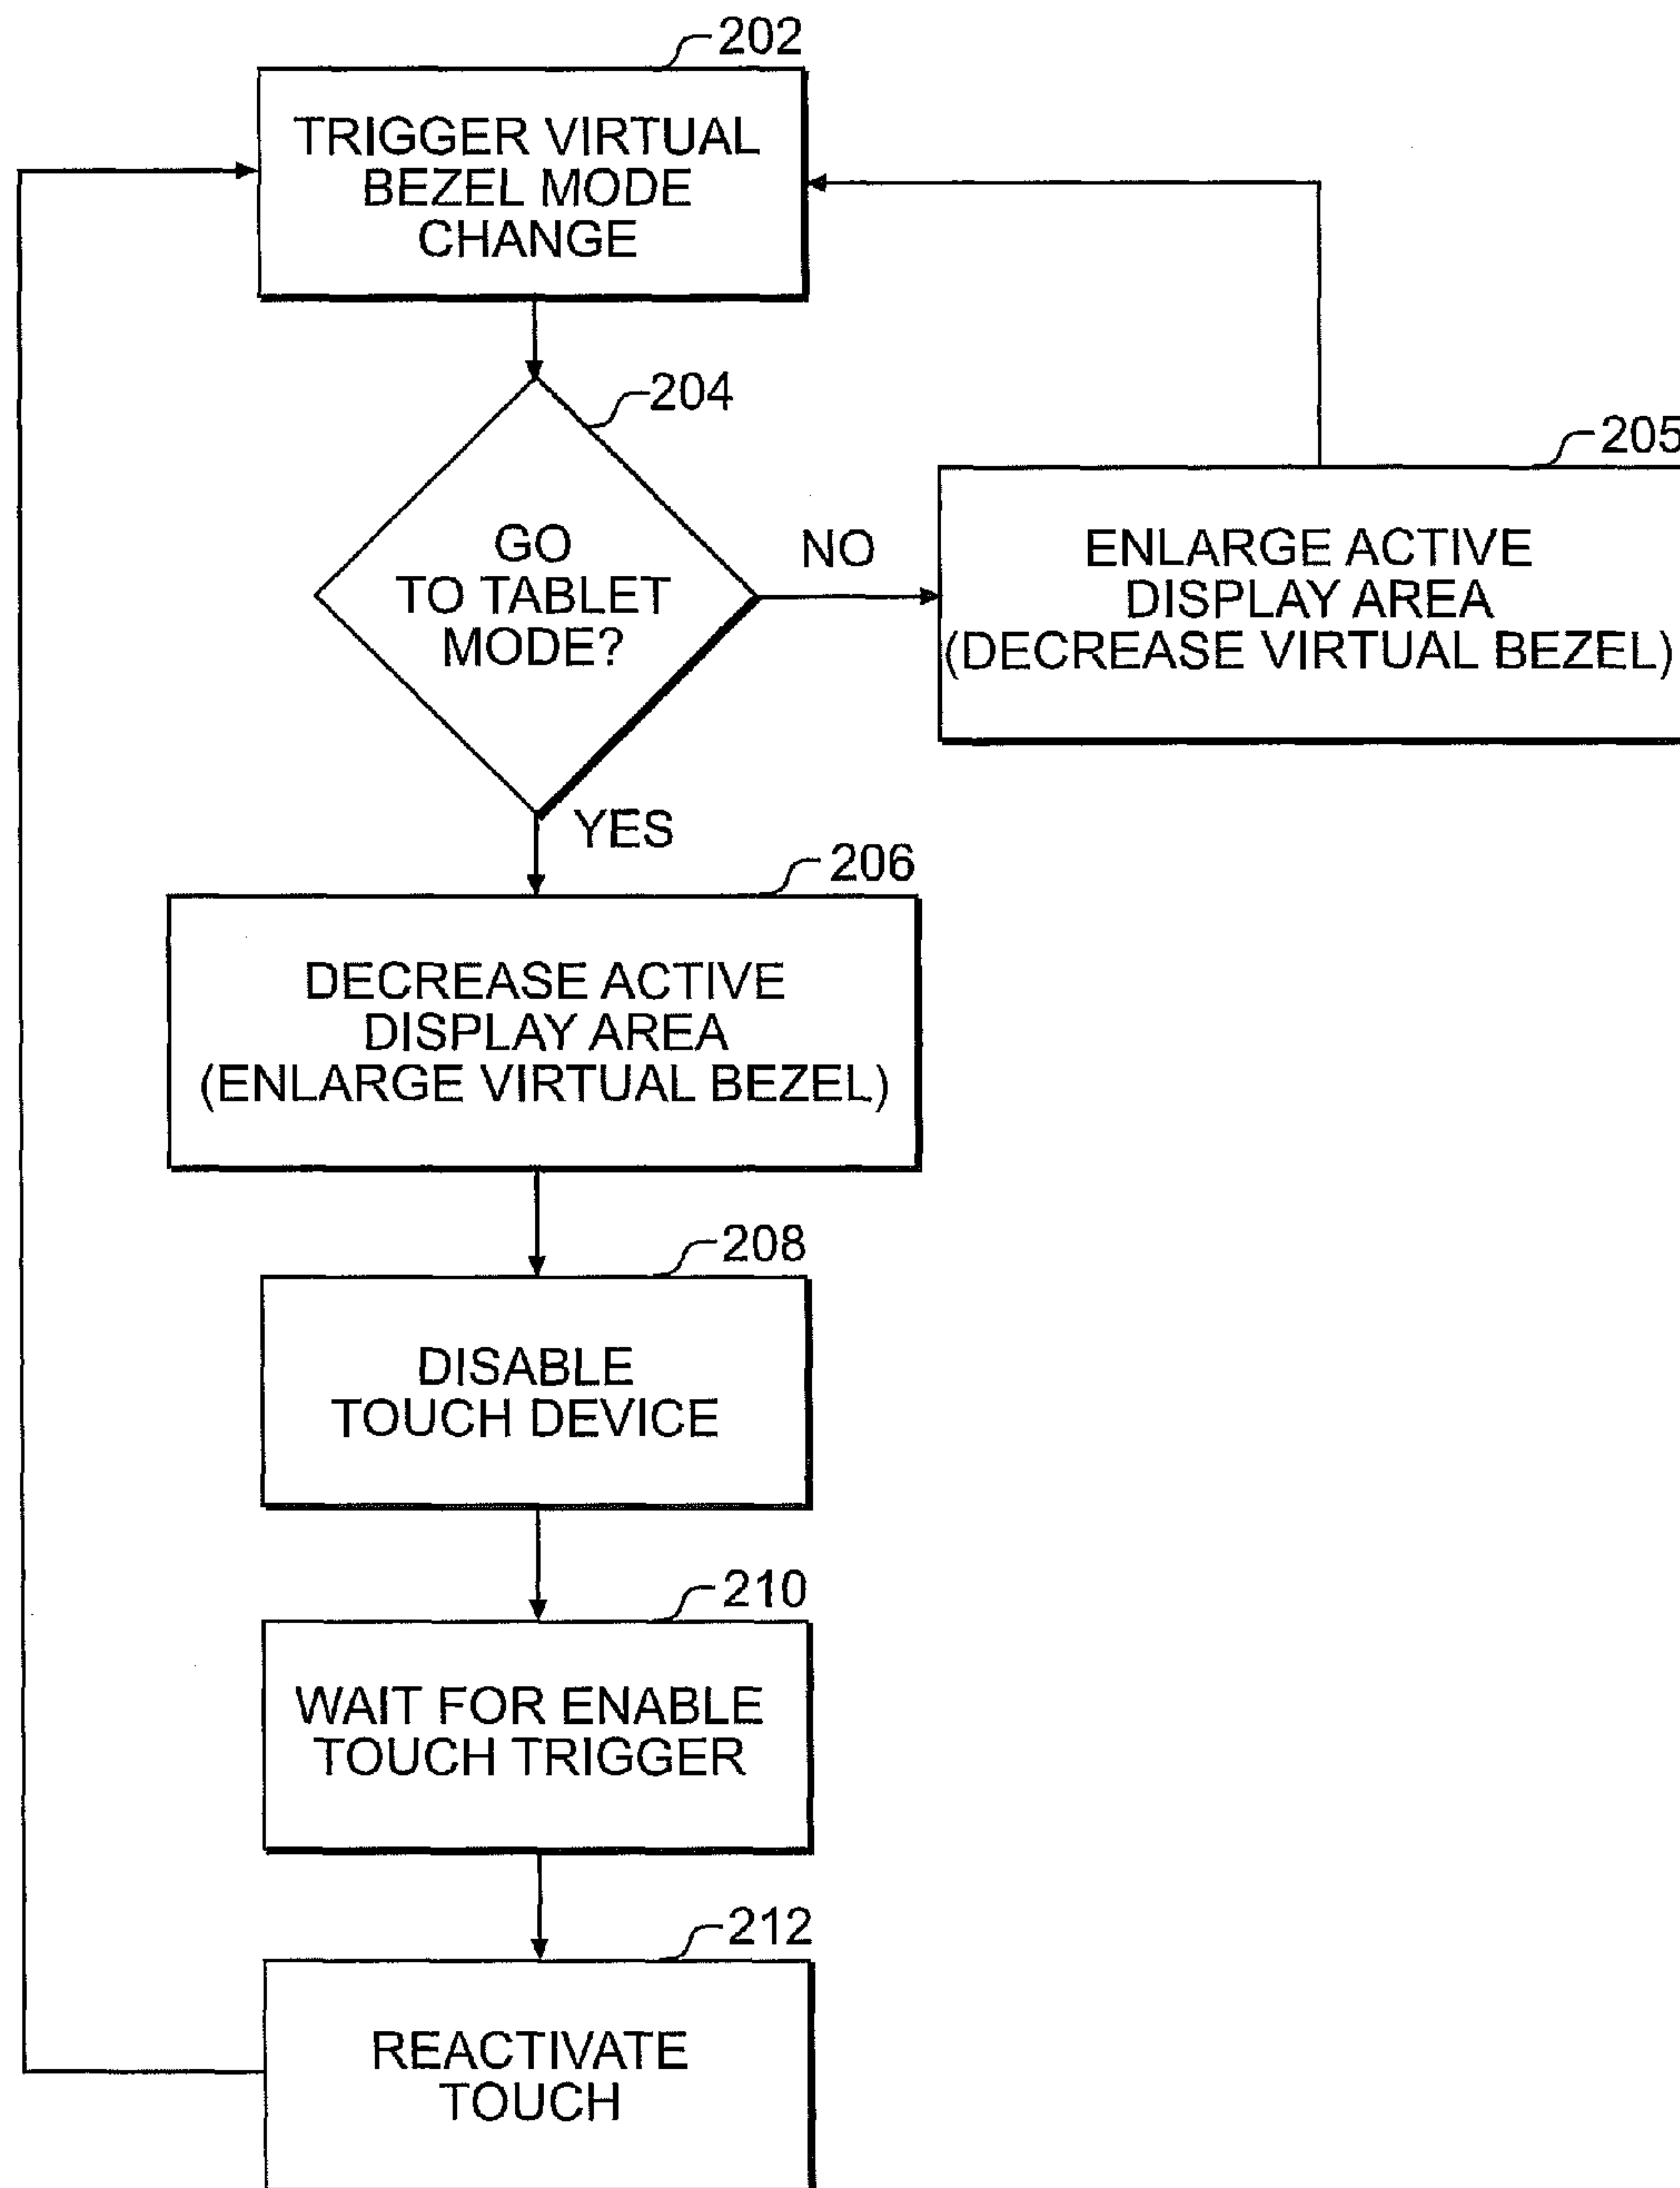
202
TRIGGER VIRTUAL BEZEL MODE CHANGE

204
GO TO TABLET MODE?

NO

205
ENLARGE ACTIVE DISPLAY AREA (DECREASE VIRTUAL BEZEL)

YES

206
DECREASE ACTIVE DISPLAY AREA (ENLARGE VIRTUAL BEZEL)

208
DISABLE TOUCH DEVICE

210
WAIT FOR ENABLE TOUCH TRIGGER

212
REACTIVATE TOUCH